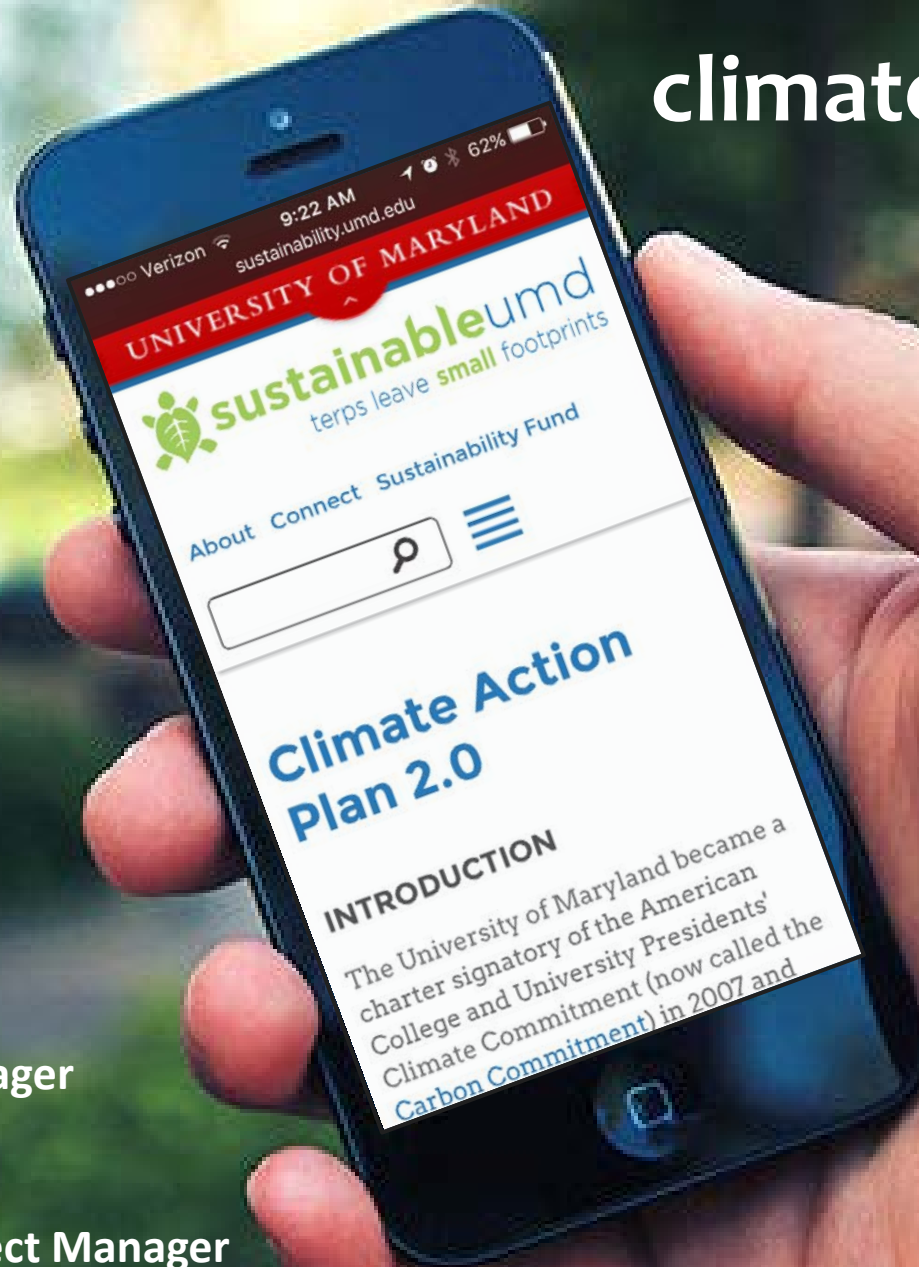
climate

●●○○○ Verizon 9:22 AM 62%
sustainability.umd.edu

UNIVERSITY OF MARYLAND

sustainableumd
terps leave small footprints

About Connect Sustainability Fund

Climate Action Plan 2.0

INTRODUCTION

The University of Maryland became a charter signatory of the American College and University Presidents' Climate Commitment (now called the Carbon Commitment) in 2007 and

ager

ect Manager